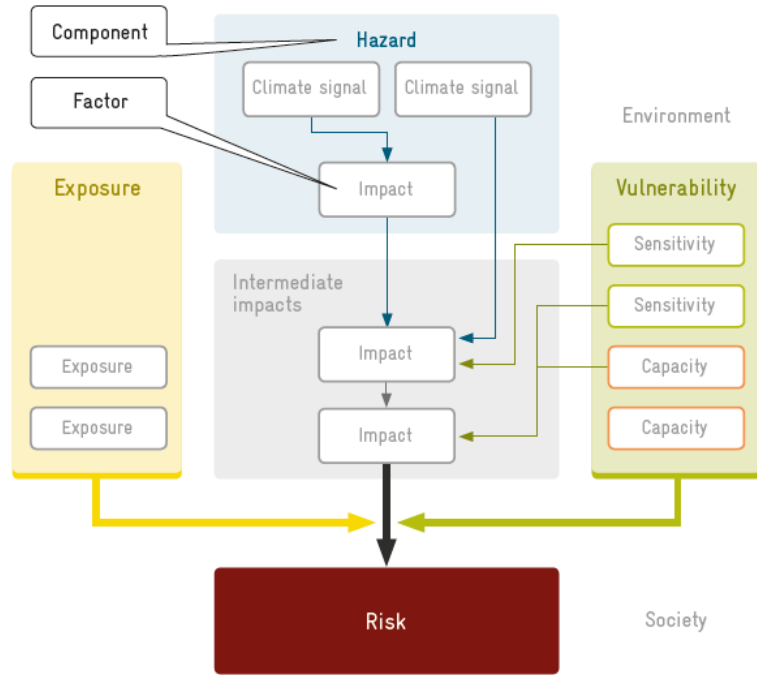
Component

Factor

Hazard

Climate signal

Climate signal

Impact

Environment

Exposure

Vulnerability

Sensitivity

Sensitivity

Intermediate impacts

Impact

Capacity

Exposure

Exposure

Impact

Capacity

Risk

Society